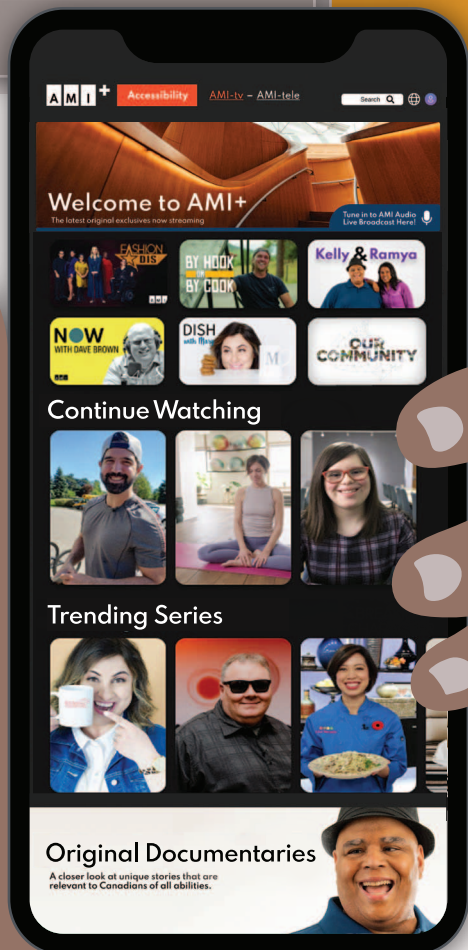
AMI+ Accessibility AMI-tv – AMI-tele Search

Welcome to AMI+
The latest original exclusives now streaming

Tune in to AMI Audio Live Broadcast Here!

FASHION DIS

BY HOOK OR BY COOK

Kelly & Ramya

NOW WITH DAVE BROWN

DISH with Mary

OUR COMMUNITY

Continue Watching

Trending Series

Original Documentaries
A closer look at unique stories that are relevant to Canadians of all abilities.